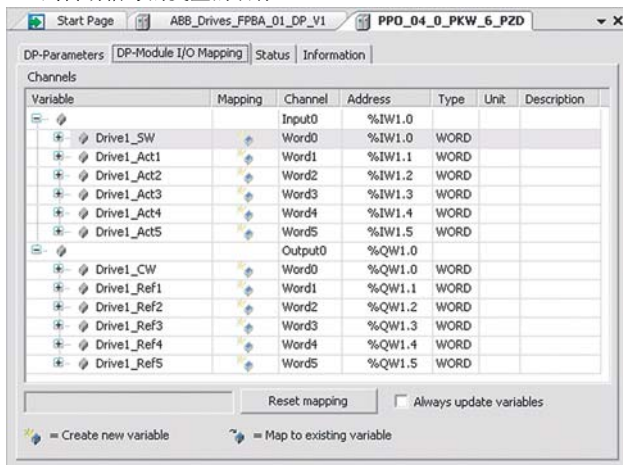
Start Page | ABB_Drives_FPBA_01_DP_V1 | PPO_04_0_PKW_6_PZD

DP-Parameters | DP-Module I/O Mapping | Status | Information

Channels

| Variable | Mapping | Channel | Address | Type | Unit | Description |
|---|---|---|---|---|---|---|
| | | Input0 | %IW1.0 | | | |
| Drive1_SW | | Word0 | %IW1.0 | WORD | | |
| Drive1_Act1 | | Word1 | %IW1.1 | WORD | | |
| Drive1_Act2 | | Word2 | %IW1.2 | WORD | | |
| Drive1_Act3 | | Word3 | %IW1.3 | WORD | | |
| Drive1_Act4 | | Word4 | %IW1.4 | WORD | | |
| Drive1_Act5 | | Word5 | %IW1.5 | WORD | | |
| | | Output0 | %QW1.0 | | | |
| Drive1_CW | | Word0 | %QW1.0 | WORD | | |
| Drive1_Ref1 | | Word1 | %QW1.1 | WORD | | |
| Drive1_Ref2 | | Word2 | %QW1.2 | WORD | | |
| Drive1_Ref3 | | Word3 | %QW1.3 | WORD | | |
| Drive1_Ref4 | | Word4 | %QW1.4 | WORD | | |
| Drive1_Ref5 | | Word5 | %QW1.5 | WORD | | |

Reset mapping

Always update variables

= Create new variable

= Map to existing variable